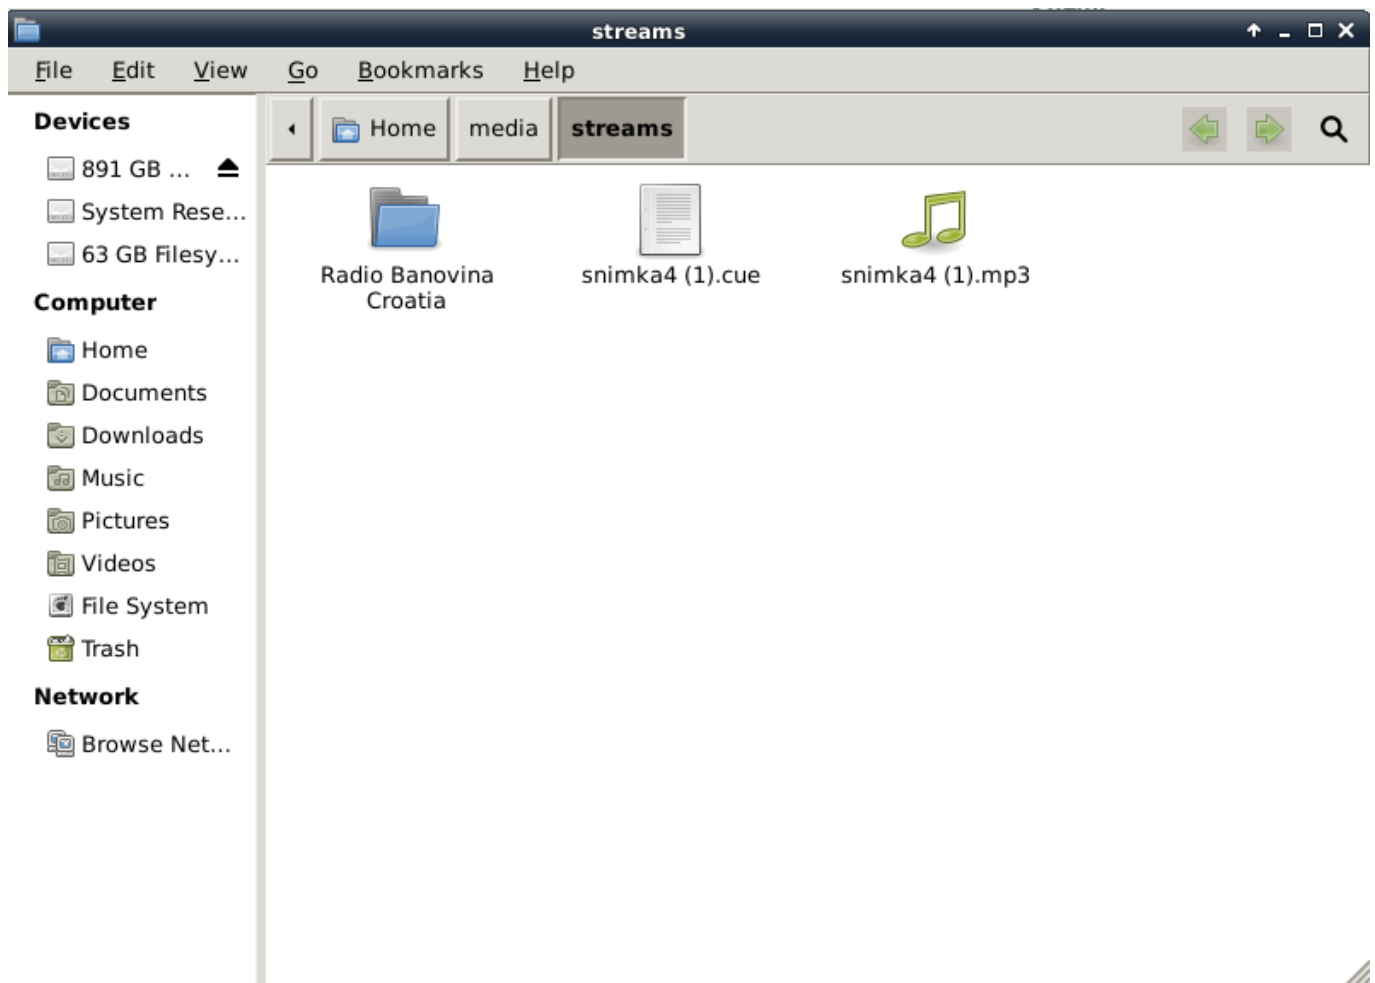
streams

File Edit View Go Bookmarks Help

Devices
891 GB ...
System Rese...
63 GB Filesy...
Computer
Home
Documents
Downloads
Music
Pictures
Videos
File System
Trash
Network
Browse Net...

Home media streams

Radio Banovina Croatia
snimka4 (1).cue
snimka4 (1).mp3